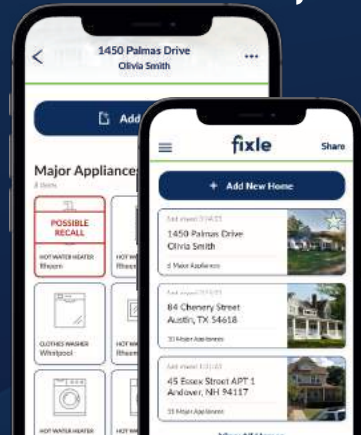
1450 Palmas Drive
Olivia Smith

Add

Major Appliances
8 items

POSSIBLE RECALL
HOT WATER HEATER
Rheem

HOT WATER
Rheem

CLOTHES WASHER
Whirlpool

HOT WATER
Rheem

HOT WATER HEATER

HOT WATER

fixle

Share

+ Add New Home

Last viewed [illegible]
1450 Palmas Drive
Olivia Smith
8 Major Appliances

Last viewed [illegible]
84 Chenery Street
Austin, TX 54618
10 Major Appliances

Last viewed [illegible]
45 Essex Street APT 1
Andover, NH 94117
15 Major Appliances

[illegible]